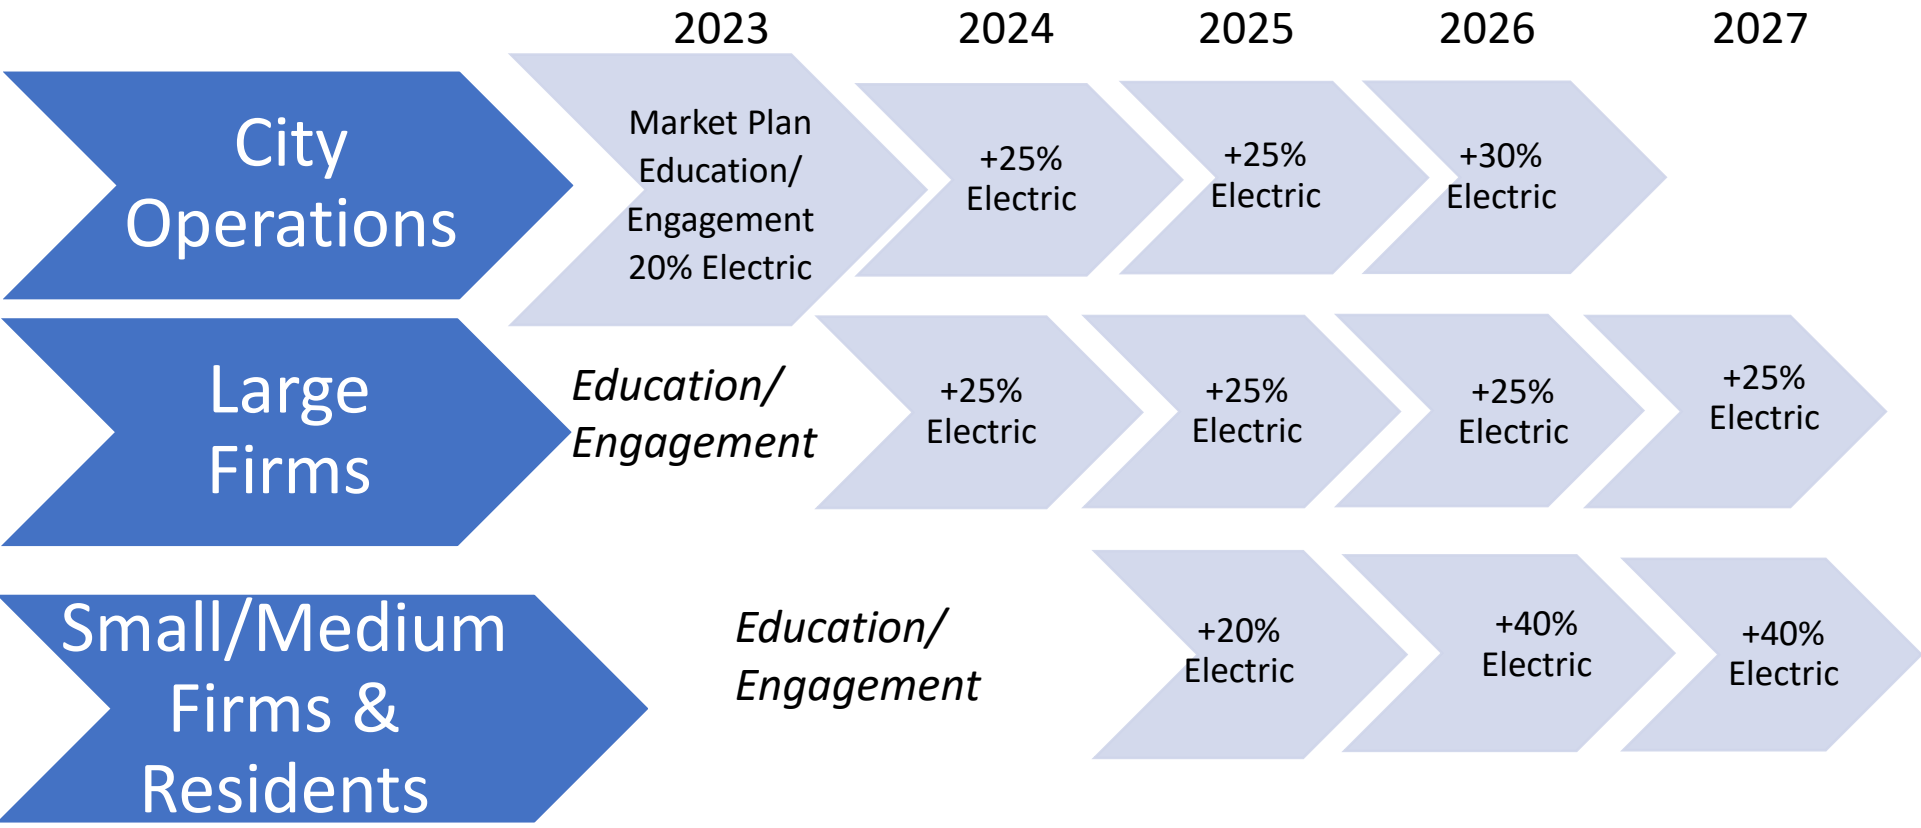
2023 2024 2025 2026 2027

City Operations

Market Plan Education/ Engagement 20% Electric

+25% Electric

+25% Electric

+30% Electric

Large Firms

*Education/ Engagement*

+25% Electric

+25% Electric

+25% Electric

+25% Electric

Small/Medium Firms & Residents

*Education/ Engagement*

+20% Electric

+40% Electric

+40% Electric